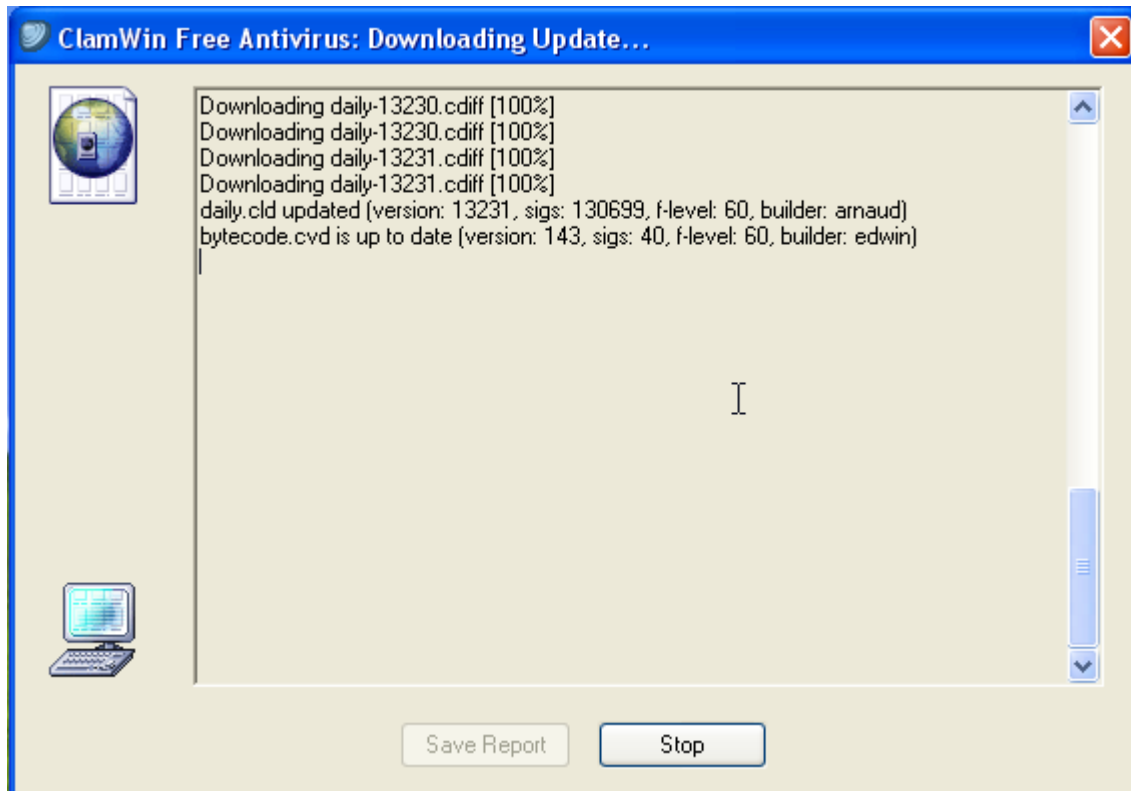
ClamWin Free Antivirus: Downloading Update...

Downloading daily-13230.cdiff [100%]
Downloading daily-13230.cdiff [100%]
Downloading daily-13231.cdiff [100%]
Downloading daily-13231.cdiff [100%]
daily.cld updated (version: 13231, sigs: 130699, f-level: 60, builder: arnaud)
bytecode.cvd is up to date (version: 143, sigs: 40, f-level: 60, builder: edwin)

Save Report
Stop